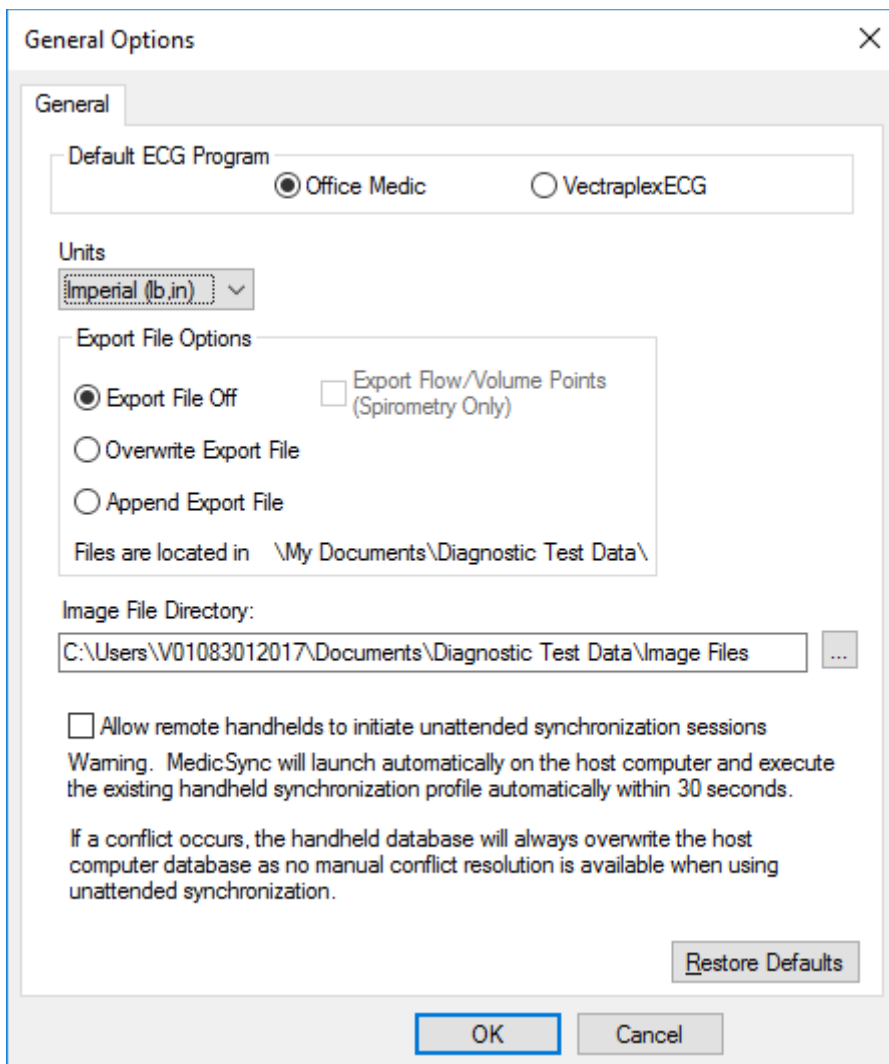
General Options

×

General

Default ECG Program

Office Medic

VectraplexECG

Units

Imperial (lb,in)

Export File Options

Export File Off

Export Flow/Volume Points (Spirometry Only)

Overwrite Export File

Append Export File

Files are located in \My Documents\Diagnostic Test Data\

Image File Directory:

C:\Users\V01083012017\Documents\Diagnostic Test Data\Image Files

...

Allow remote handhelds to initiate unattended synchronization sessions

Warning. MedicSync will launch automatically on the host computer and execute the existing handheld synchronization profile automatically within 30 seconds.

If a conflict occurs, the handheld database will always overwrite the host computer database as no manual conflict resolution is available when using unattended synchronization.

Restore Defaults

OK

Cancel